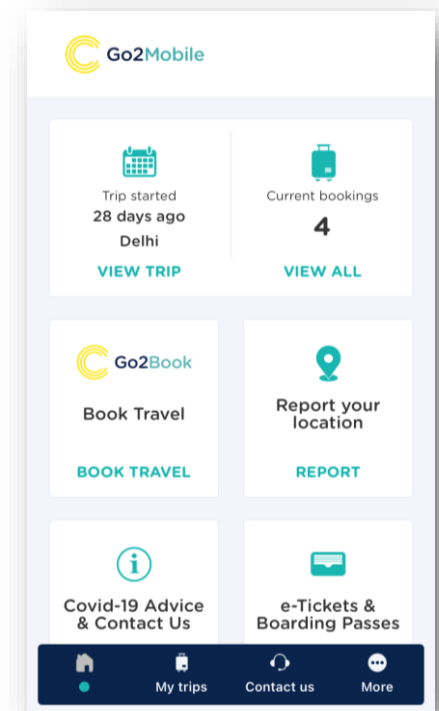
Go2Mobile

Trip started
28 days ago
Delhi
VIEW TRIP

Current bookings
4
VIEW ALL

Go2Book
Book Travel
BOOK TRAVEL

Report your location
REPORT

Covid-19 Advice & Contact Us

e-Tickets & Boarding Passes

My trips
Contact us
More